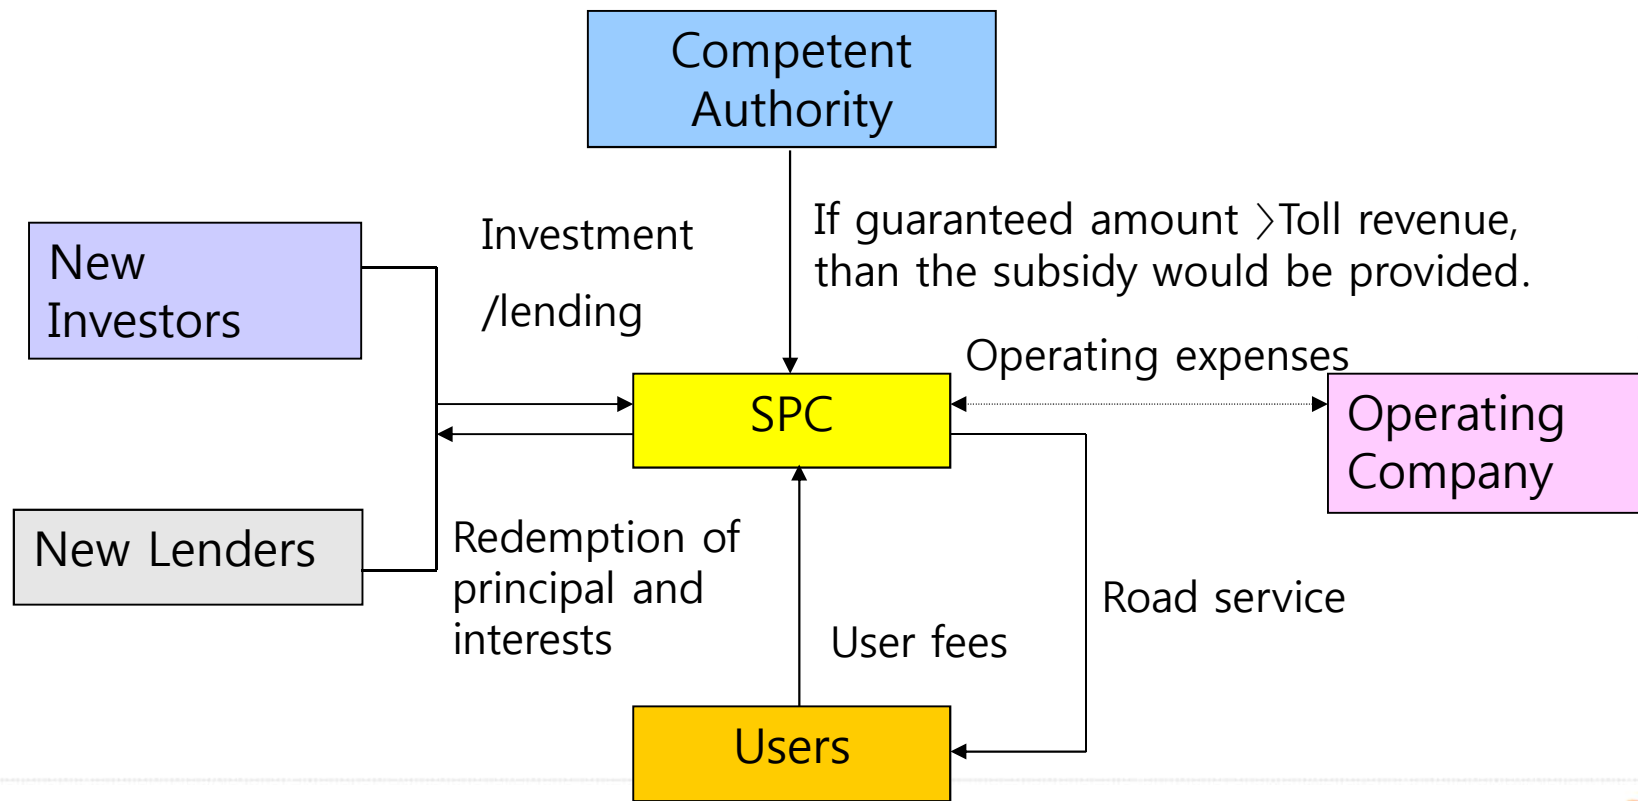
Competent Authority

New Investors

Investment

/lending

If guaranteed amount 〉Toll revenue, than the subsidy would be provided.

Operating expenses

SPC

Operating Company

New Lenders

Redemption of principal and interests

Road service

User fees

Users